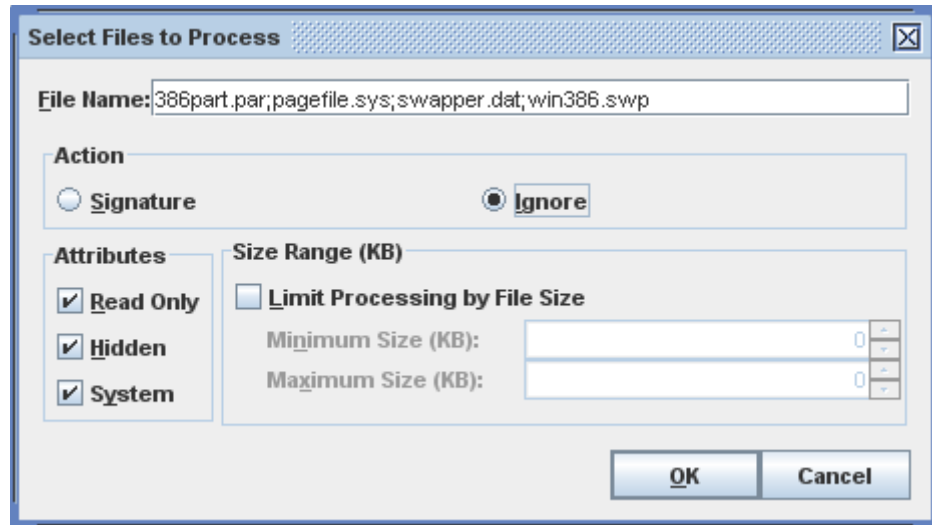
Select Files to Process

File Name: 386part.par;pagefile.sys;swapper.dat;win386.swp

Action

Signature

Ignore

Attributes

Read Only

Hidden

System

Size Range (KB)

Limit Processing by File Size

Minimum Size (KB): 0

Maximum Size (KB): 0

OK

Cancel